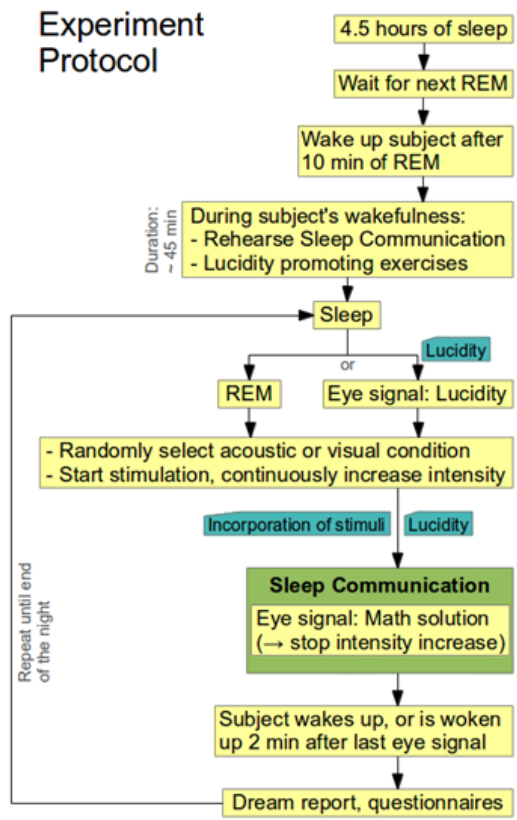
Experiment Protocol

4.5 hours of sleep

Wait for next REM

Wake up subject after 10 min of REM

Duration: ~ 45 min

During subject's wakefulness:
- Rehearse Sleep Communication
- Lucidity promoting exercises

Sleep

or

Lucidity

REM

Eye signal: Lucidity

- Randomly select acoustic or visual condition
- Start stimulation, continuously increase intensity

Incorporation of stimuli

Lucidity

Sleep Communication

Eye signal: Math solution (→ stop intensity increase)

Subject wakes up, or is woken up 2 min after last eye signal

Dream report, questionnaires

Repeat until end of the night